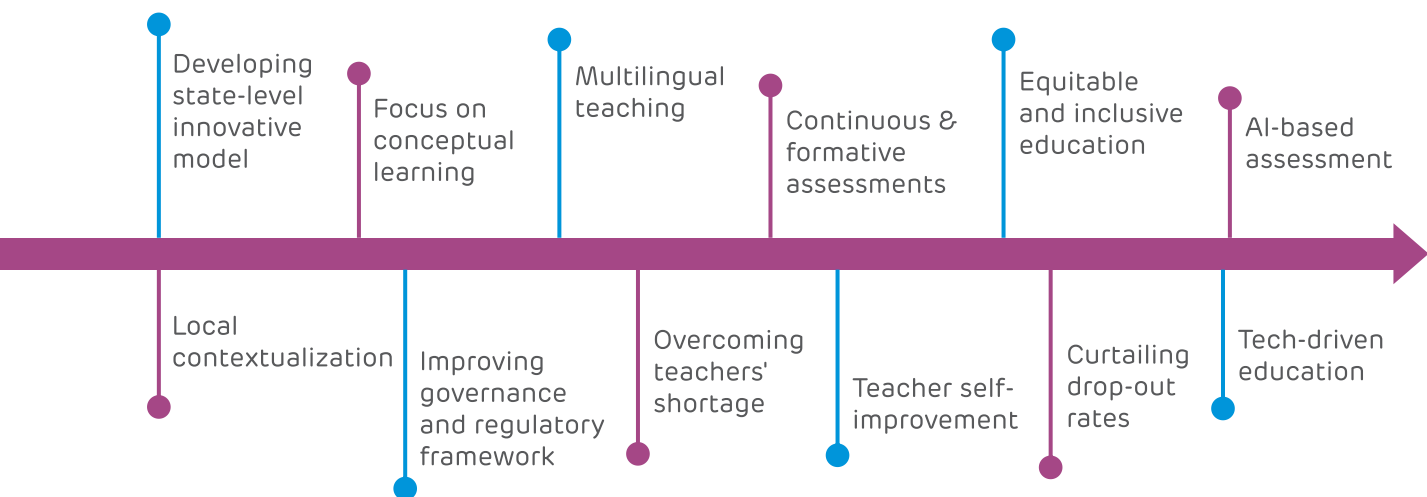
Developing state-level innovative model

Focus on conceptual learning

Multilingual teaching

Continuous & formative assessments

Equitable and inclusive education

AI-based assessment

Local contextualization

Improving governance and regulatory framework

Overcoming teachers' shortage

Teacher self-improvement

Curtailing drop-out rates

Tech-driven education